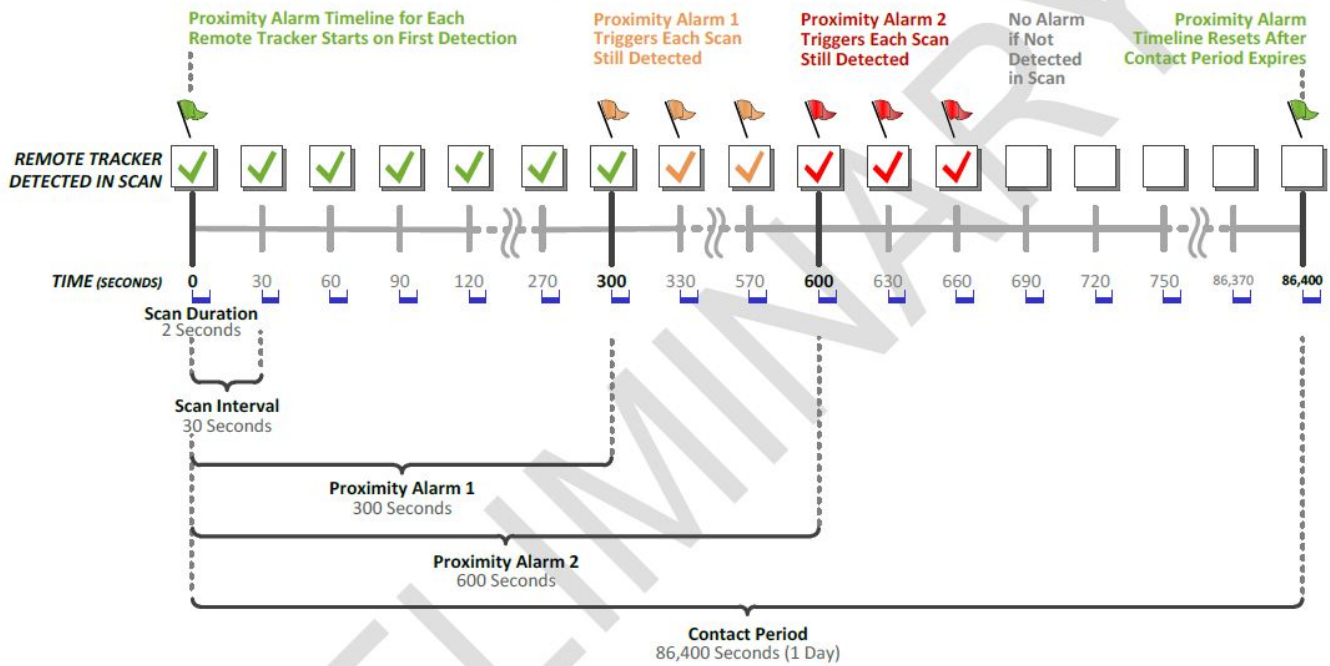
Proximity Alarm Timeline for Each Remote Tracker Starts on First Detection

Proximity Alarm 1 Triggers Each Scan Still Detected

Proximity Alarm 2 Triggers Each Scan Still Detected

No Alarm if Not Detected in Scan

Proximity Alarm Timeline Resets After Contact Period Expires

REMOTE TRACKER DETECTED IN SCAN

TIME (SECONDS) 0 30 60 90 120 270 300 330 570 600 630 660 690 720 750 86,370 86,400

Scan Duration
2 Seconds

Scan Interval
30 Seconds

Proximity Alarm 1
300 Seconds

Proximity Alarm 2
600 Seconds

Contact Period
86,400 Seconds (1 Day)

PRELIMINARY